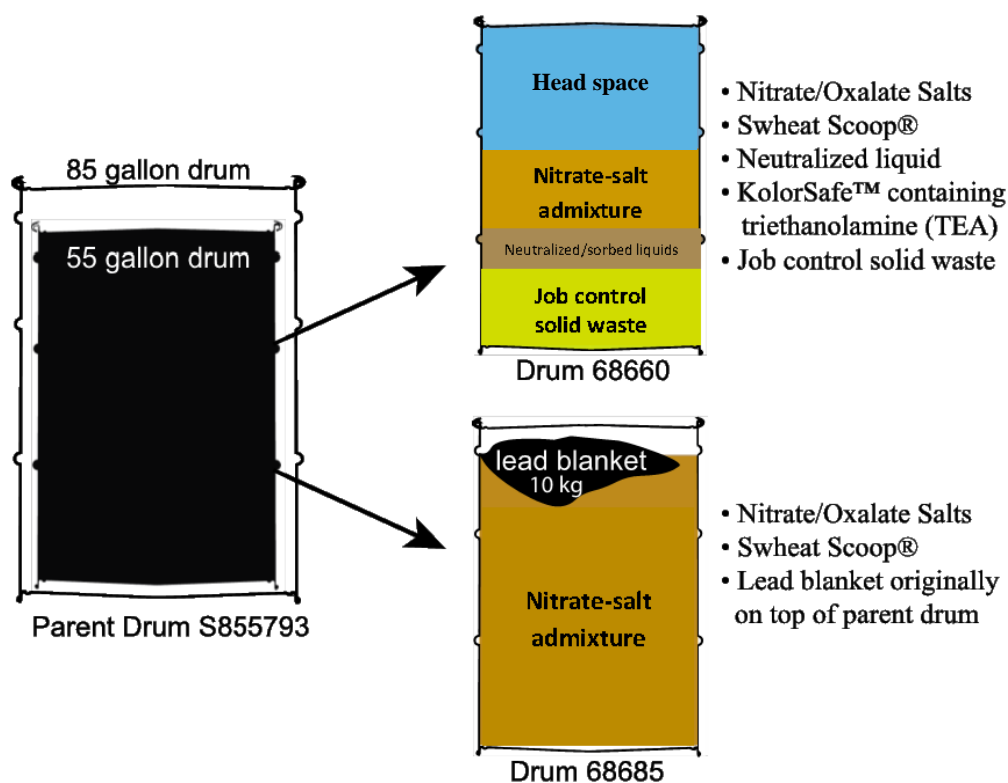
85 gallon drum

55 gallon drum

Parent Drum S855793

Head space

Nitrate-salt admixture

Neutralized/sorbed liquids

Job control solid waste

Drum 68660

• Nitrate/Oxalate Salts
• Swheat Scoop®
• Neutralized liquid
• KolorSafe™ containing triethanolamine (TEA)
• Job control solid waste

lead blanket
10 kg

Nitrate-salt admixture

Drum 68685

• Nitrate/Oxalate Salts
• Swheat Scoop®
• Lead blanket originally on top of parent drum